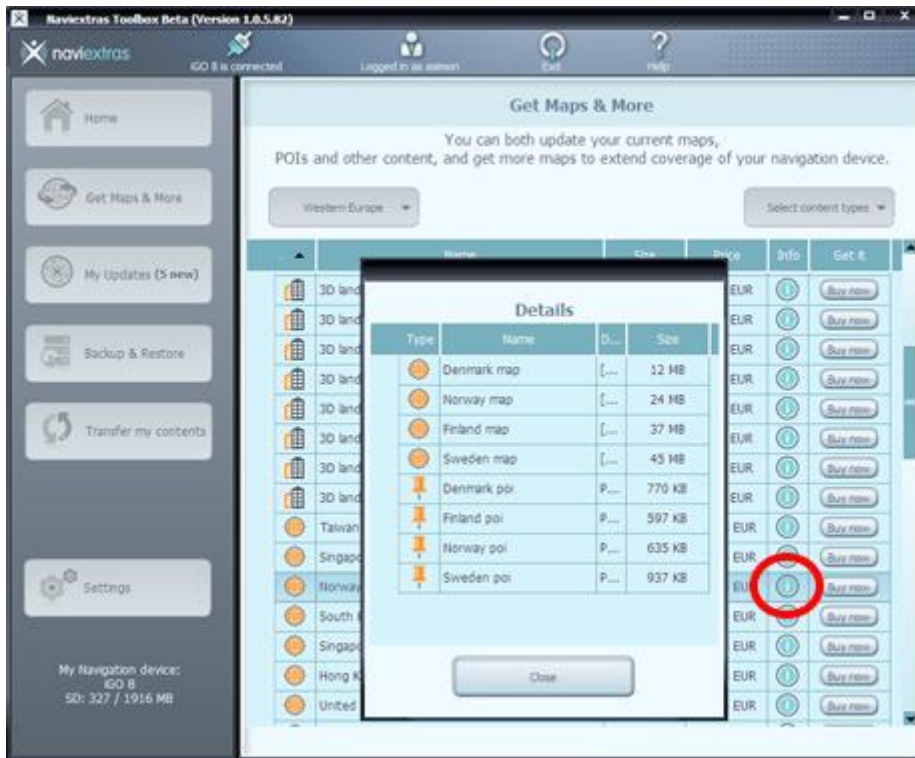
Naviextras Toolbox Beta (Version 1.0.5.82)

naviextras

iGO 8 is connected

Logged in as asimon

Exit

Help

Home

Get Maps & More

My Updates (5 new)

Backup & Restore

Transfer my contents

Settings

My Navigation device:
iGO 8
SD: 327 / 1916 MB

Get Maps & More

You can both update your current maps, POIs and other content, and get more maps to extend coverage of your navigation device.

Western Europe

Select content types

| | Name | Size | Price | Info | Get it |
|---|---|---|---|---|---|
| | 3D land | | EUR | | Buy now |
| | 3D land | | EUR | | Buy now |
| | 3D land | | EUR | | Buy now |
| | 3D land | | EUR | | Buy now |
| | 3D land | | EUR | | Buy now |
| | 3D land | | EUR | | Buy now |
| | 3D land | | EUR | | Buy now |
| | 3D land | | EUR | | Buy now |
| | Taiwan | | EUR | | Buy now |
| | Singap | | EUR | | Buy now |
| | Norway | | EUR | | Buy now |
| | South | | EUR | | Buy now |
| | Singap | | EUR | | Buy now |
| | Hong K | | EUR | | Buy now |
| | United | | EUR | | Buy now |

Details

| Type | Name | D... | Size |
|---|---|---|---|
| | Denmark map | [... | 12 MB |
| | Norway map | [... | 24 MB |
| | Finland map | [... | 37 MB |
| | Sweden map | [... | 45 MB |
| | Denmark poi | P... | 770 KB |
| | Finland poi | P... | 597 KB |
| | Norway poi | P... | 635 KB |
| | Sweden poi | P... | 937 KB |

Close